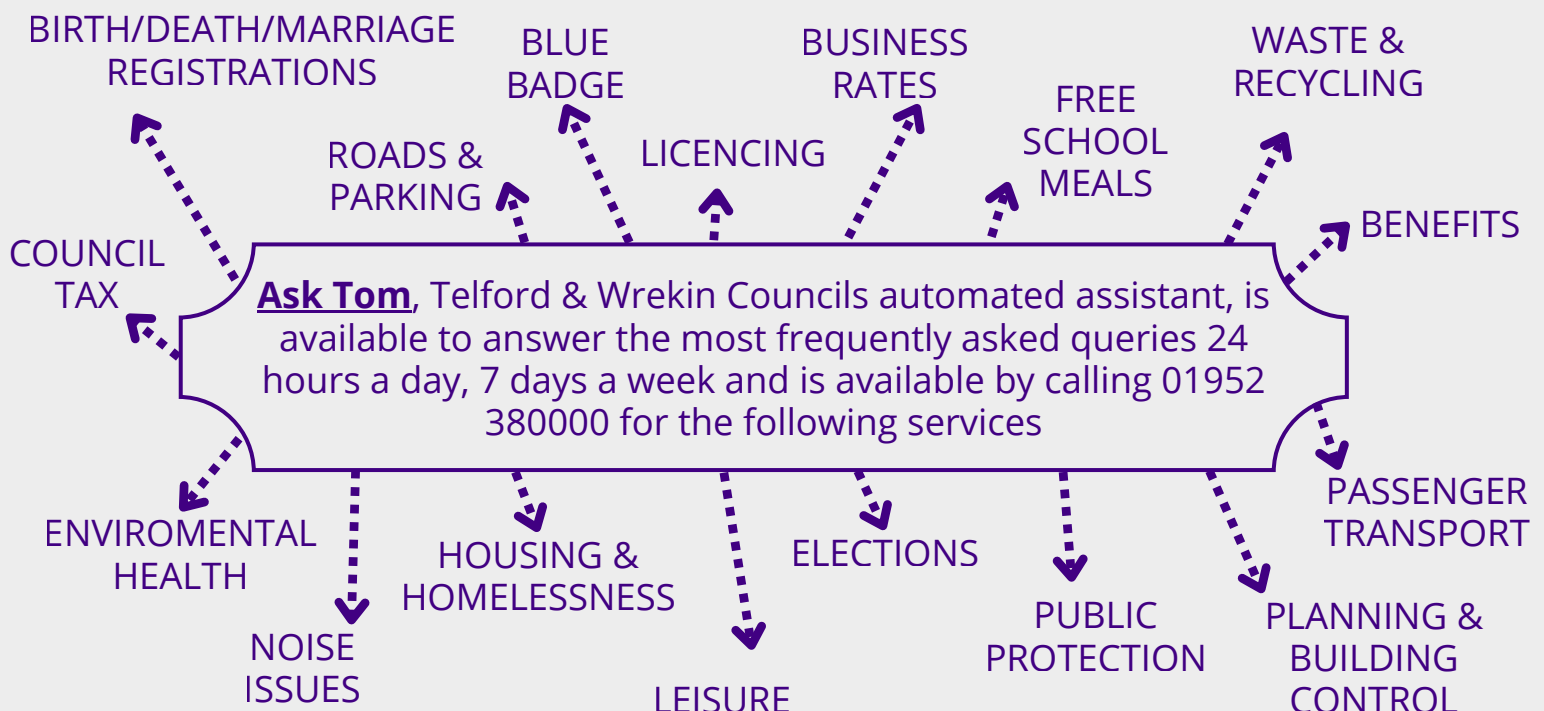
BIRTH/DEATH/MARRIAGE REGISTRATIONS

BLUE BADGE

BUSINESS RATES

WASTE & RECYCLING

ROADS & PARKING

LICENCING

FREE SCHOOL MEALS

COUNCIL TAX

BENEFITS

**Ask Tom**, Telford & Wrekin Councils automated assistant, is available to answer the most frequently asked queries 24 hours a day, 7 days a week and is available by calling 01952 380000 for the following services

PASSENGER TRANSPORT

ENVIROMENTAL HEALTH

HOUSING & HOMELESSNESS

ELECTIONS

NOISE ISSUES

PUBLIC PROTECTION

PLANNING & BUILDING CONTROL

LEISURE